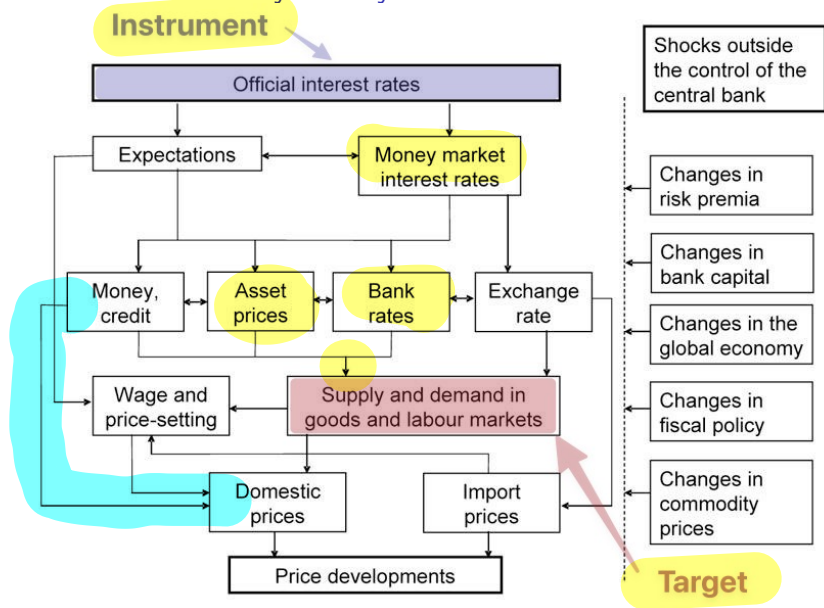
Instrument

Official interest rates

Expectations

Money market interest rates

Money, credit

Asset prices

Bank rates

Exchange rate

Wage and price-setting

Supply and demand in goods and labour markets

Domestic prices

Import prices

Price developments

Target

Shocks outside the control of the central bank

Changes in risk premia

Changes in bank capital

Changes in the global economy

Changes in fiscal policy

Changes in commodity prices